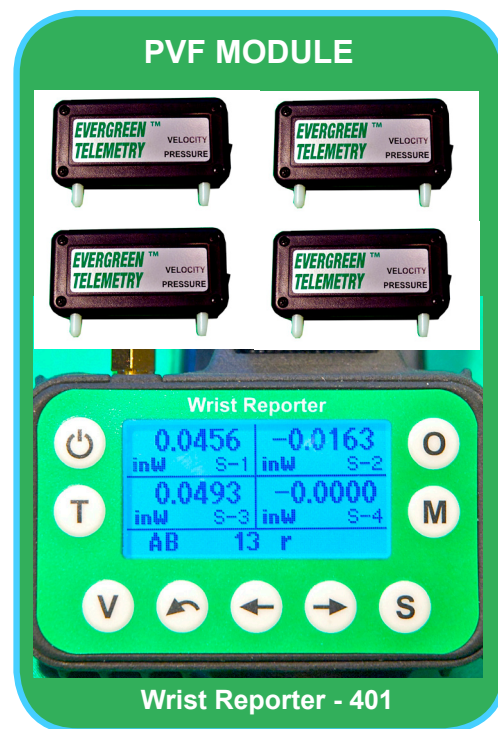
PVF MODULE

EVERGREEN ™ TELEMETRY VELOCITY PRESSURE

EVERGREEN ™ TELEMETRY VELOCITY PRESSURE

EVERGREEN ™ TELEMETRY VELOCITY PRESSURE

EVERGREEN ™ TELEMETRY VELOCITY PRESSURE

Wrist Reporter

0.0456 inW S-1
−0.0163 inW S-2
0.0493 inW S-3
−0.0000 inW S-4
AB 13 r

O
T
M
V
S

Wrist Reporter - 401